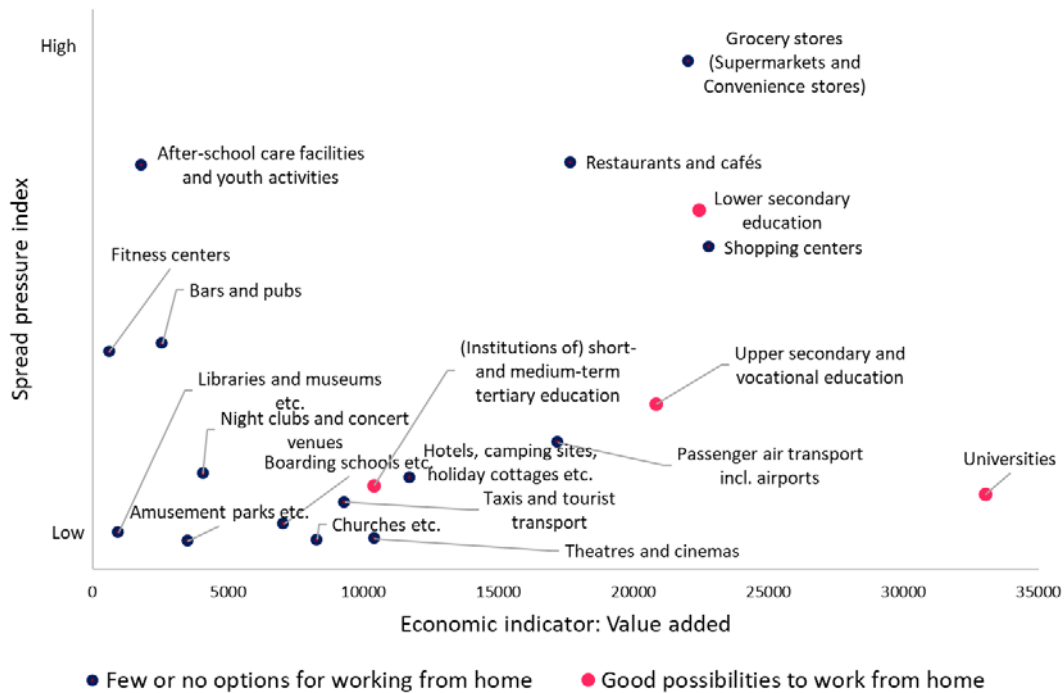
High

Low

Spread pressure index

Grocery stores (Supermarkets and Convenience stores)

After-school care facilities and youth activities

Restaurants and cafés

Lower secondary education

Shopping centers

Fitness centers

Bars and pubs

(Institutions of) short- and medium-term tertiary education

Upper secondary and vocational education

Libraries and museums etc.

Night clubs and concert venues

Boarding schools etc.

Hotels, camping sites, holiday cottages etc.

Passenger air transport incl. airports

Universities

Taxis and tourist transport

Amusement parks etc.

Churches etc.

Theatres and cinemas

0 5000 10000 15000 20000 25000 30000 35000

Economic indicator: Value added

Few or no options for working from home

Good possibilities to work from home